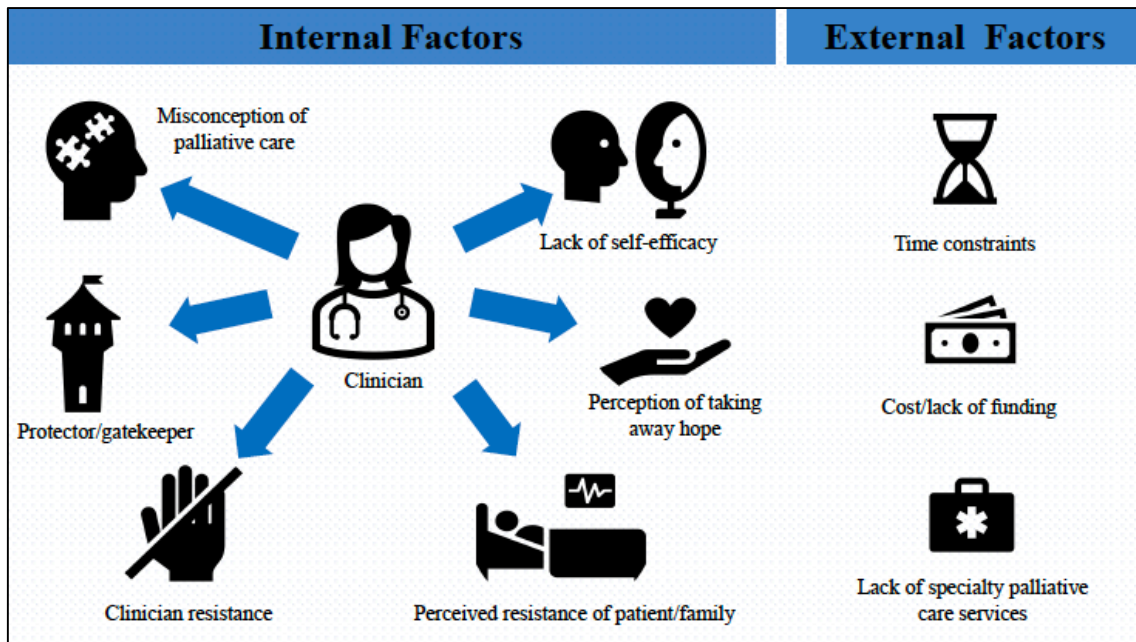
Internal Factors

External Factors

Misconception of palliative care

Lack of self-efficacy

Clinician

Protector/gatekeeper

Perception of taking away hope

Clinician resistance

Perceived resistance of patient/family

Time constraints

Cost/lack of funding

Lack of specialty palliative care services